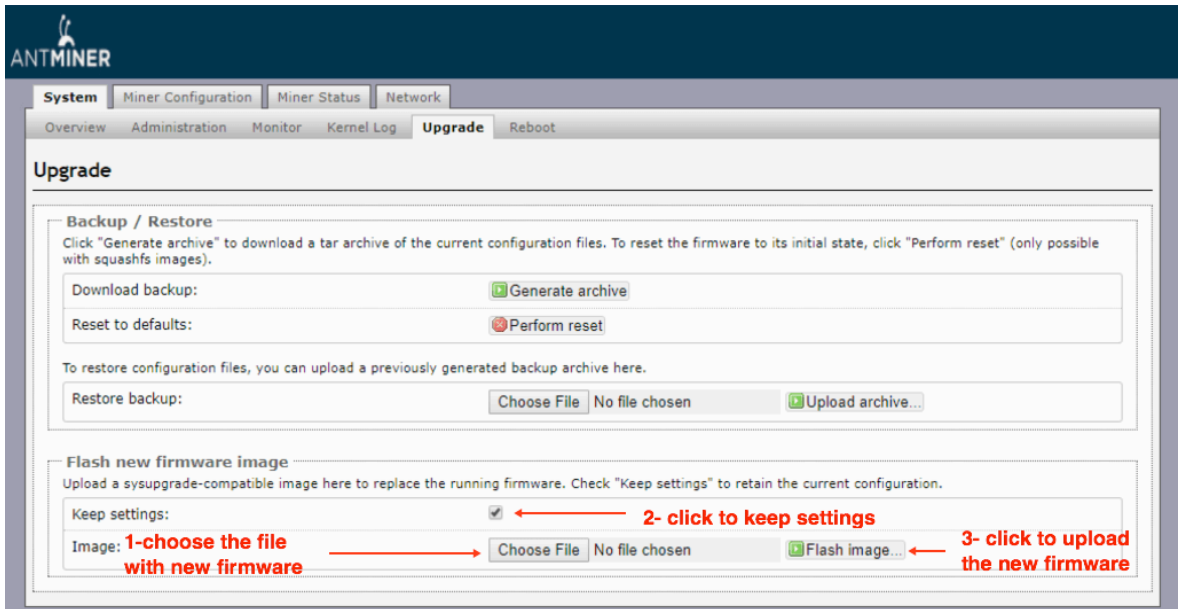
ANTMINER

System | Miner Configuration | Miner Status | Network

Overview | Administration | Monitor | Kernel Log | Upgrade | Reboot

Upgrade

Backup / Restore

Click "Generate archive" to download a tar archive of the current configuration files. To reset the firmware to its initial state, click "Perform reset" (only possible with squashfs images).

| Download backup: | Generate archive |
|---|---|
| Reset to defaults: | Perform reset |

To restore configuration files, you can upload a previously generated backup archive here.

| Restore backup: | Choose File No file chosen | Upload archive... |
|---|---|---|

Flash new firmware image

Upload a sysupgrade-compatible image here to replace the running firmware. Check "Keep settings" to retain the current configuration.

Keep settings:

2- click to keep settings

Image:

1-choose the file with new firmware

Choose File No file chosen

Flash image...

3- click to upload the new firmware